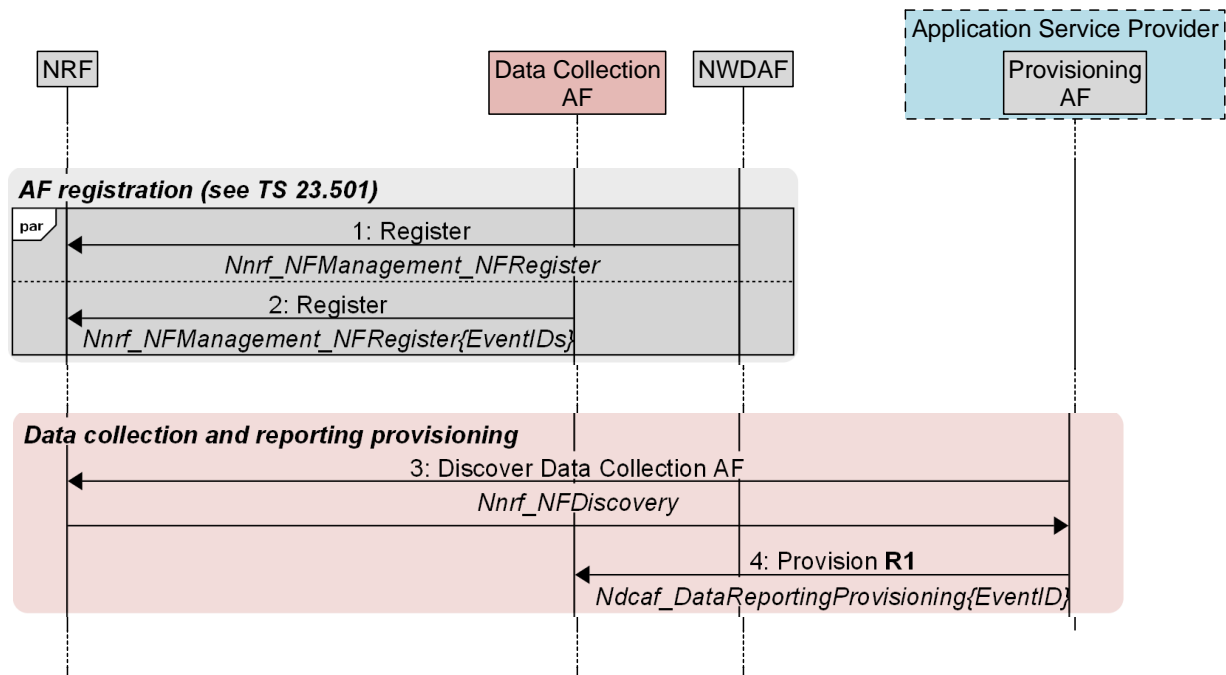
Application Service Provider

NRF

Data Collection AF

NWDAF

Provisioning AF

AF registration (see TS 23.501)

par

1: Register

Nnrf_NFManagement_NFRegister

2: Register

Nnrf_NFManagement_NFRegister{EventIDs}

Data collection and reporting provisioning

3: Discover Data Collection AF

Nnrf_NFDiscovery

4: Provision **R1**

Ndcaf_DataReportingProvisioning{EventID}